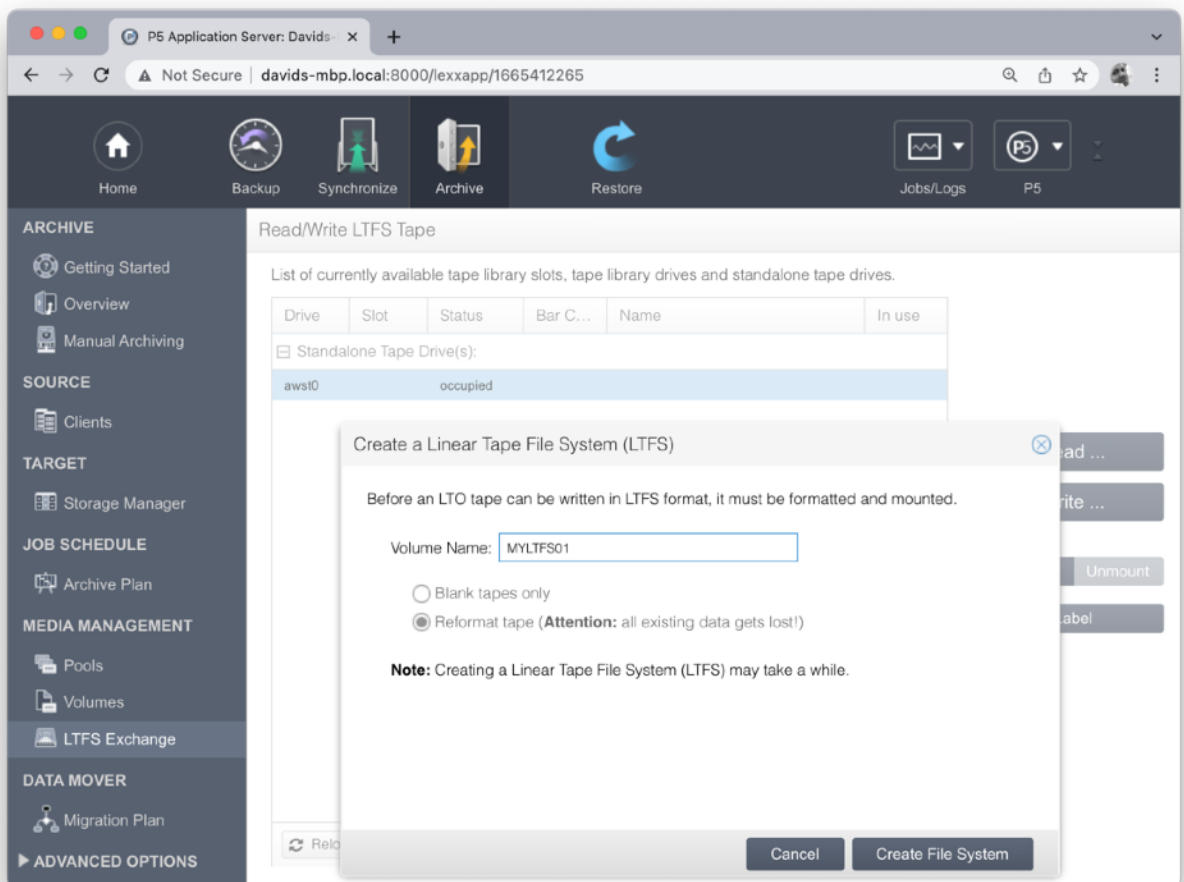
P5 Application Server: Davids ×
+
Not Secure | davids-mbp.local:8000/lexxapp/1665412265

Home
Backup
Synchronize
Archive
Restore
Jobs/Logs
P5

ARCHIVE
Getting Started
Overview
Manual Archiving
SOURCE
Clients
TARGET
Storage Manager
JOB SCHEDULE
Archive Plan
MEDIA MANAGEMENT
Pools
Volumes
LTFS Exchange
DATA MOVER
Migration Plan
ADVANCED OPTIONS

Read/Write LTFS Tape

List of currently available tape library slots, tape library drives and standalone tape drives.

| Drive | Slot | Status | Bar C... | Name | In use |
|---|---|---|---|---|---|
| Standalone Tape Drive(s): | | | | | |
| awst0 | | occupied | | | |

Relo

ead ...
rite ...
Unmount
abel

Create a Linear Tape File System (LTFS)

Before an LTO tape can be written in LTFS format, it must be formatted and mounted.

Volume Name: MYLTFS01

Blank tapes only
Reformat tape (**Attention:** all existing data gets lost!)

**Note:** Creating a Linear Tape File System (LTFS) may take a while.

Cancel
Create File System